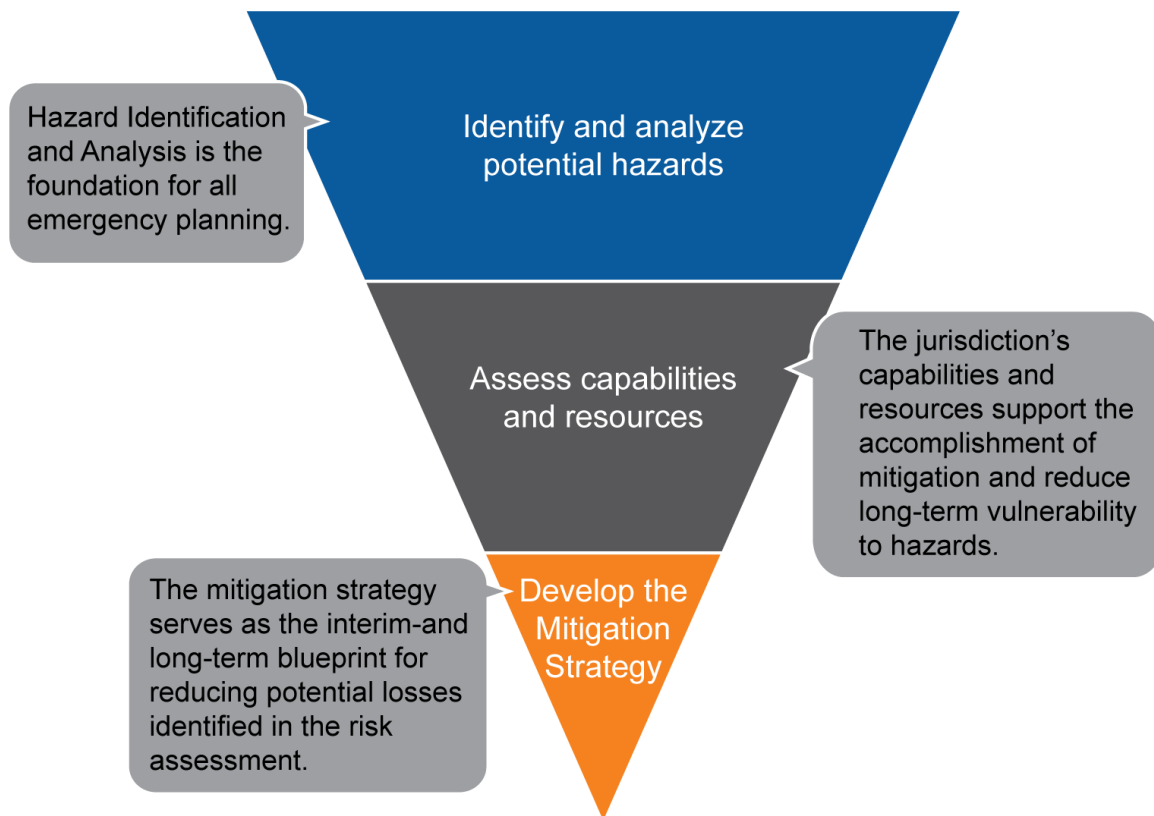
Hazard Identification and Analysis is the foundation for all emergency planning.

Identify and analyze potential hazards

Assess capabilities and resources

The jurisdiction's capabilities and resources support the accomplishment of mitigation and reduce long-term vulnerability to hazards.

The mitigation strategy serves as the interim-and long-term blueprint for reducing potential losses identified in the risk assessment.

Develop the Mitigation Strategy